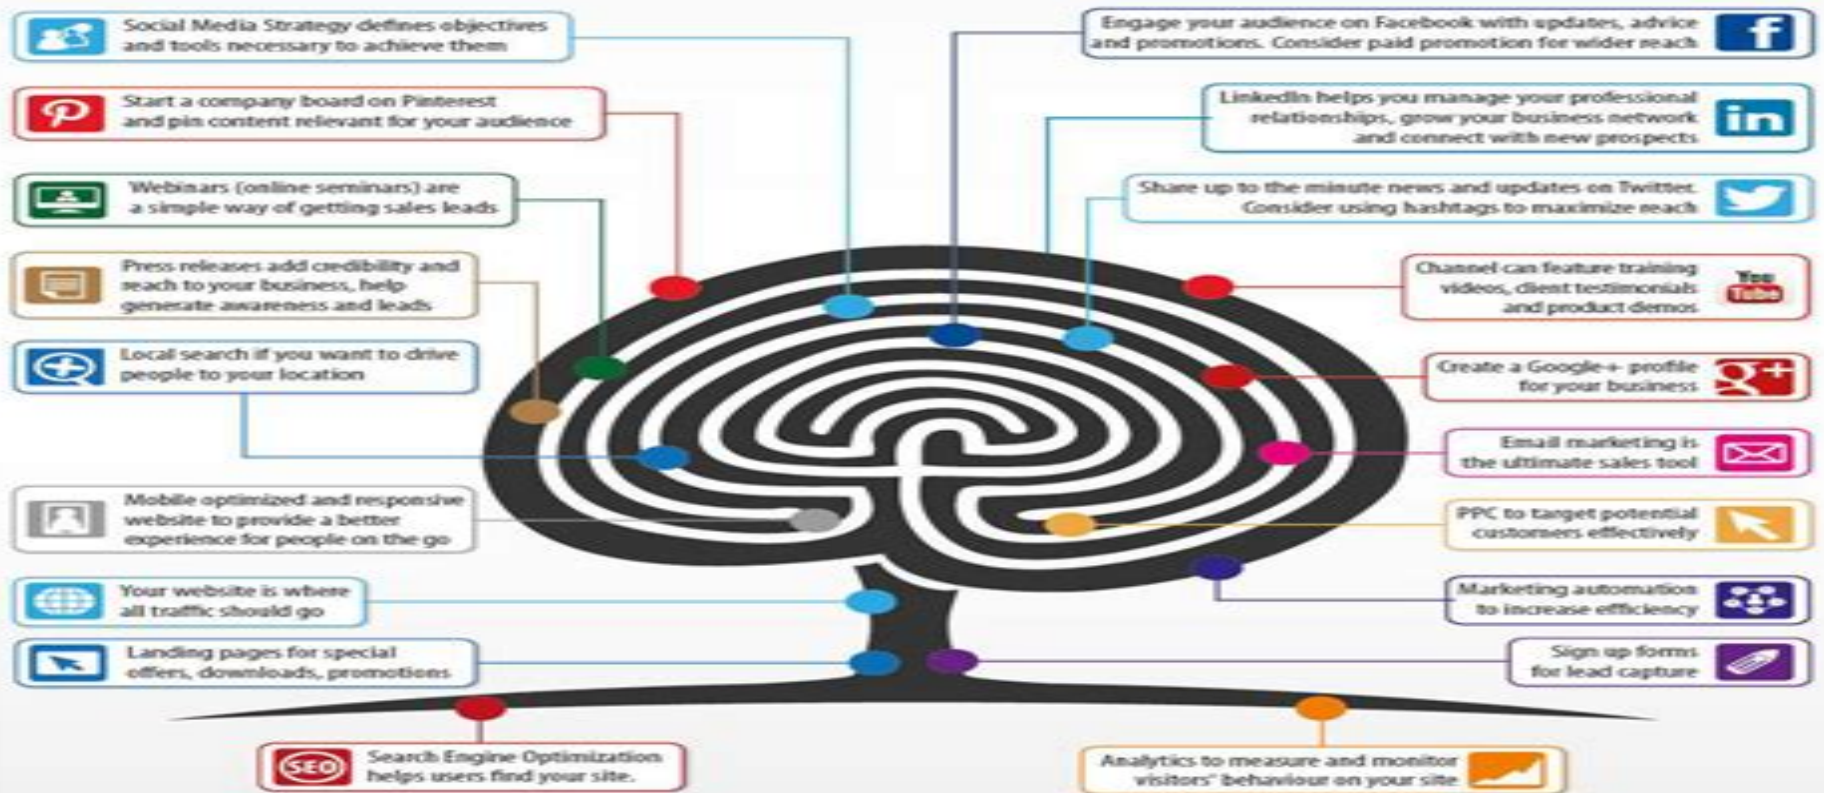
Social Media Strategy defines objectives and tools necessary to achieve them

Start a company board on Pinterest and pin content relevant for your audience

Webinars (online seminars) are a simple way of getting sales leads

Press releases add credibility and reach to your business, help generate awareness and leads

Local search if you want to drive people to your location

Mobile optimized and responsive website to provide a better experience for people on the go

Your website is where all traffic should go

Landing pages for special offers, downloads, promotions

SEO

Search Engine Optimization helps users find your site.

Engage your audience on Facebook with updates, advice and promotions. Consider paid promotion for wider reach

f

LinkedIn helps you manage your professional relationships, grow your business network and connect with new prospects

in

Share up to the minute news and updates on Twitter. Consider using hashtags to maximize reach

Channel can feature training videos, client testimonials and product demos

You Tube

Create a Google+ profile for your business

g+

Email marketing is the ultimate sales tool

PPC to target potential customers effectively

Marketing automation to increase efficiency

Sign up forms for lead capture

Analytics to measure and monitor visitors' behaviour on your site